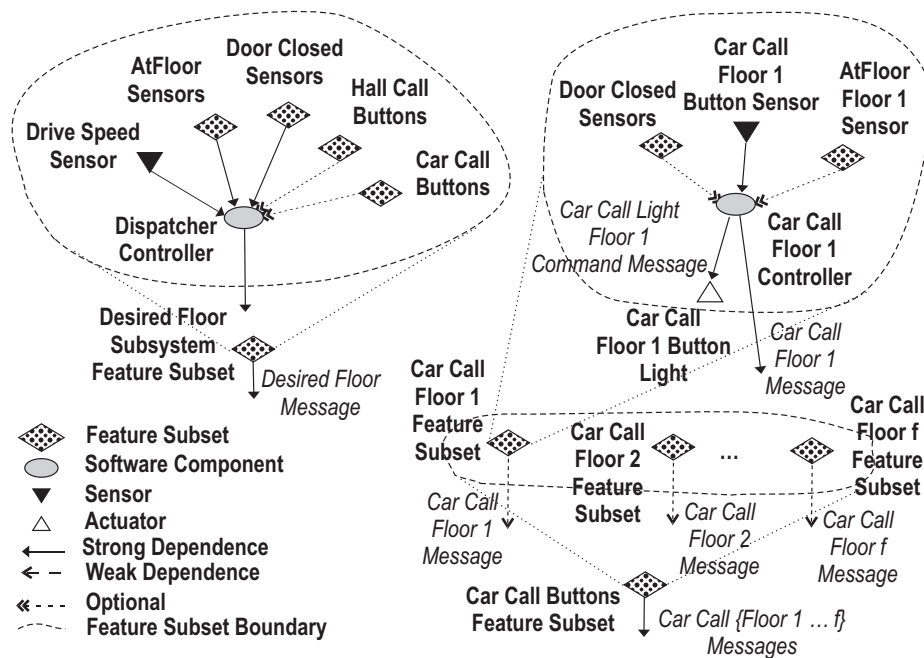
AtFloor Sensors

Door Closed Sensors

Hall Call Buttons

Drive Speed Sensor

Car Call Buttons

Dispatcher Controller

Desired Floor Subsystem Feature Subset

Desired Floor Message

Door Closed Sensors

Car Call Floor 1 Button Sensor

AtFloor Floor 1 Sensor

Car Call Light Floor 1 Command Message

Car Call Floor 1 Controller

Car Call Floor 1 Button Light

Car Call Floor 1 Message

Car Call Floor 1 Feature Subset

Car Call Floor 2 Feature Subset

…

Car Call Floor f Feature Subset

Car Call Floor 1 Message

Car Call Floor 2 Message

Car Call Floor f Message

Car Call Buttons Feature Subset

Car Call {Floor 1 … f} Messages

Feature Subset
Software Component
Sensor
Actuator
Strong Dependence
Weak Dependence
Optional
Feature Subset Boundary